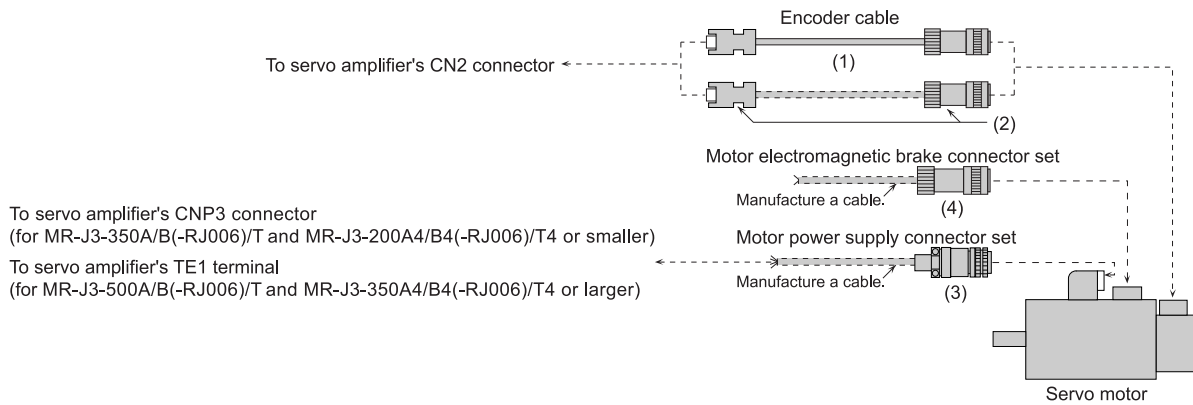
Encoder cable

To servo amplifier's CN2 connector

(1)

(2)

Motor electromagnetic brake connector set

Manufacture a cable.

(4)

To servo amplifier's CNP3 connector
(for MR-J3-350A/B(-RJ006)/T and MR-J3-200A4/B4(-RJ006)/T4 or smaller)

To servo amplifier's TE1 terminal
(for MR-J3-500A/B(-RJ006)/T and MR-J3-350A4/B4(-RJ006)/T4 or larger)

Motor power supply connector set

Manufacture a cable.

(3)

Servo motor